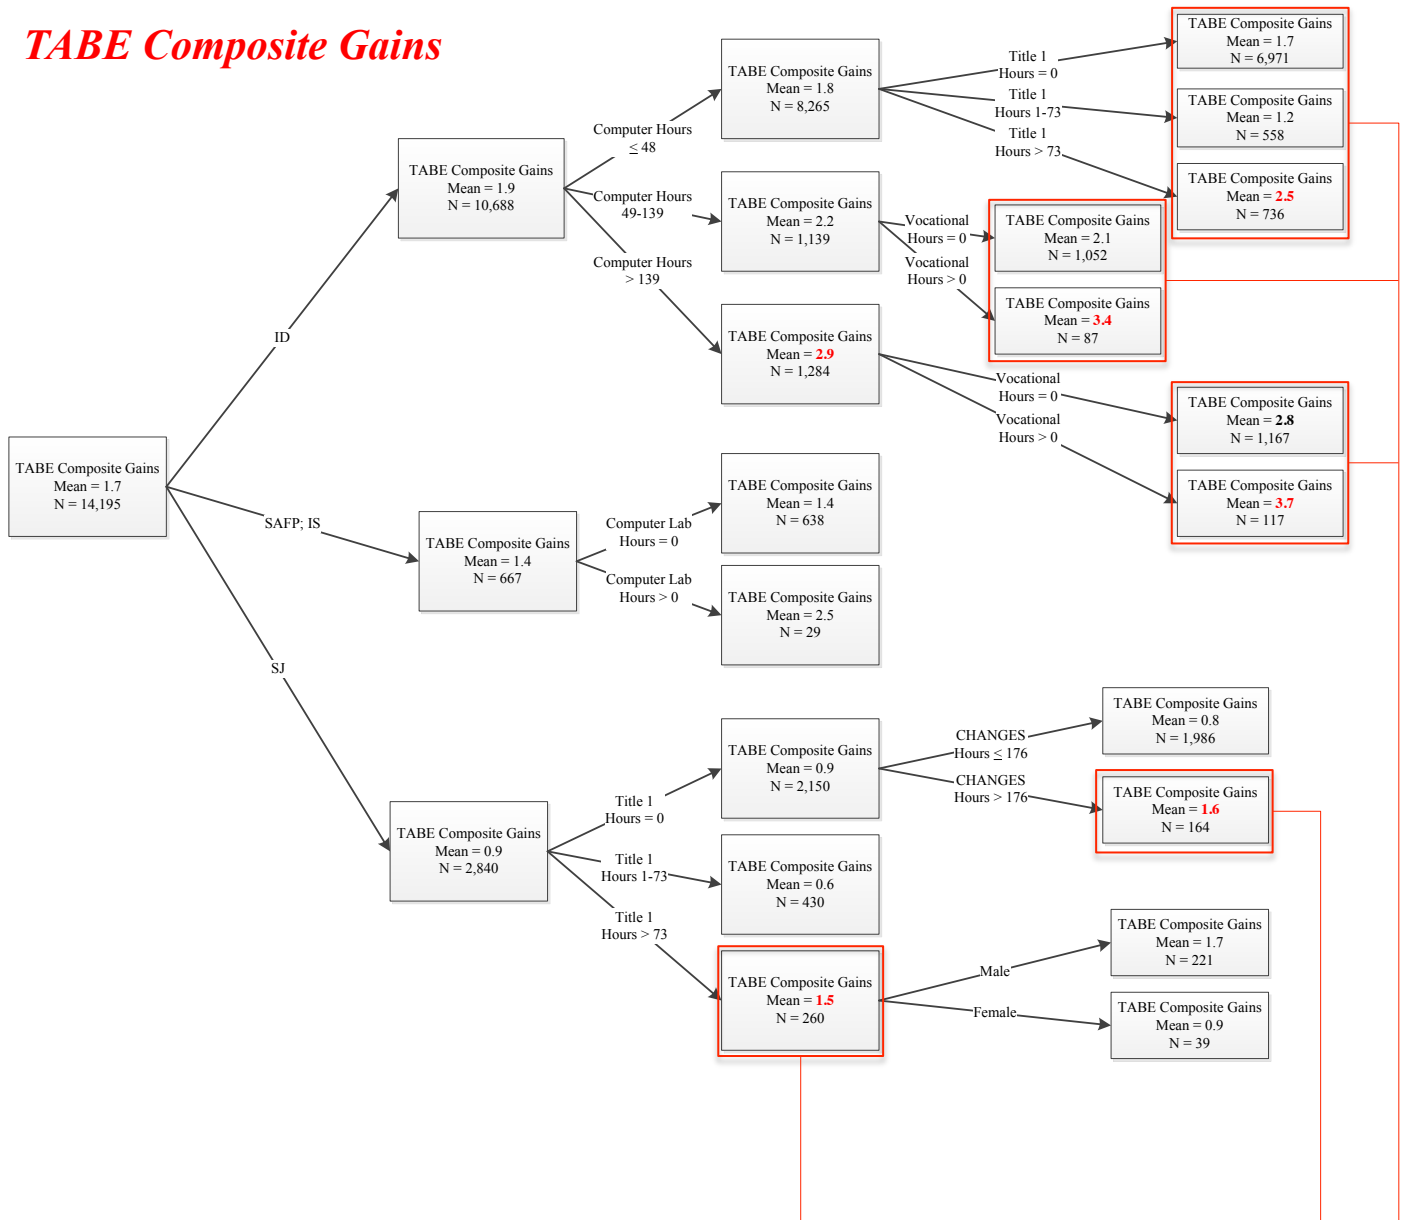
TABE Composite Gains

TABE Composite Gains
Mean = 1.7
N = 14,195

ID

TABE Composite Gains
Mean = 1.9
N = 10,688

Computer Hours
≤ 48

TABE Composite Gains
Mean = 1.8
N = 8,265

Title 1
Hours = 0

TABE Composite Gains
Mean = 1.7
N = 6,971

Title 1
Hours 1-73

TABE Composite Gains
Mean = 1.2
N = 558

Title 1
Hours > 73

TABE Composite Gains
Mean = 2.5
N = 736

Computer Hours
49-139

TABE Composite Gains
Mean = 2.2
N = 1,139

Vocational
Hours = 0

TABE Composite Gains
Mean = 2.1
N = 1,052

Vocational
Hours > 0

TABE Composite Gains
Mean = 3.4
N = 87

Computer Hours
> 139

TABE Composite Gains
Mean = 2.9
N = 1,284

Vocational
Hours = 0

TABE Composite Gains
Mean = 2.8
N = 1,167

Vocational
Hours > 0

TABE Composite Gains
Mean = 3.7
N = 117

SAFP; IS

TABE Composite Gains
Mean = 1.4
N = 667

Computer Lab
Hours = 0

TABE Composite Gains
Mean = 1.4
N = 638

Computer Lab
Hours > 0

TABE Composite Gains
Mean = 2.5
N = 29

SJ

TABE Composite Gains
Mean = 0.9
N = 2,840

Title 1
Hours = 0

TABE Composite Gains
Mean = 0.9
N = 2,150

CHANGES
Hours ≤ 176

TABE Composite Gains
Mean = 0.8
N = 1,986

CHANGES
Hours > 176

TABE Composite Gains
Mean = 1.6
N = 164

Title 1
Hours 1-73

TABE Composite Gains
Mean = 0.6
N = 430

Title 1
Hours > 73

TABE Composite Gains
Mean = 1.5
N = 260

Male

TABE Composite Gains
Mean = 1.7
N = 221

Female

TABE Composite Gains
Mean = 0.9
N = 39